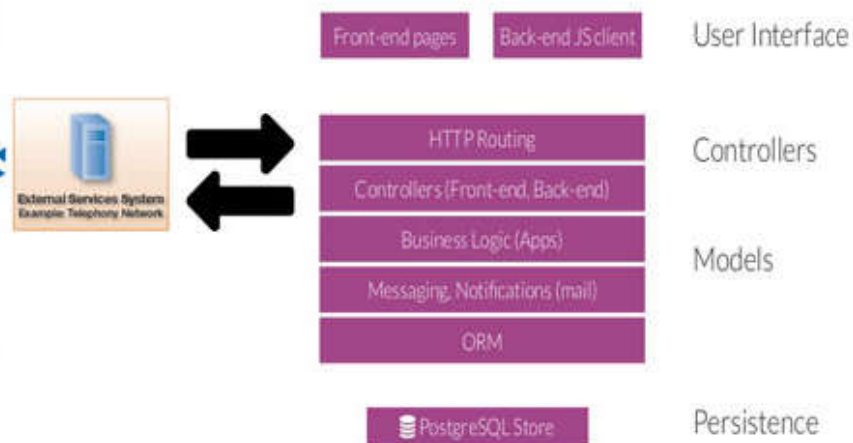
Front-end pages

Back-end JS client

User Interface

External Services System
Example: Telephony Network

HTTP Routing

Controllers (Front-end, Back-end)

Controllers

Business Logic (Apps)

Messaging, Notifications (mail)

Models

ORM

PostgreSQL Store

Persistence